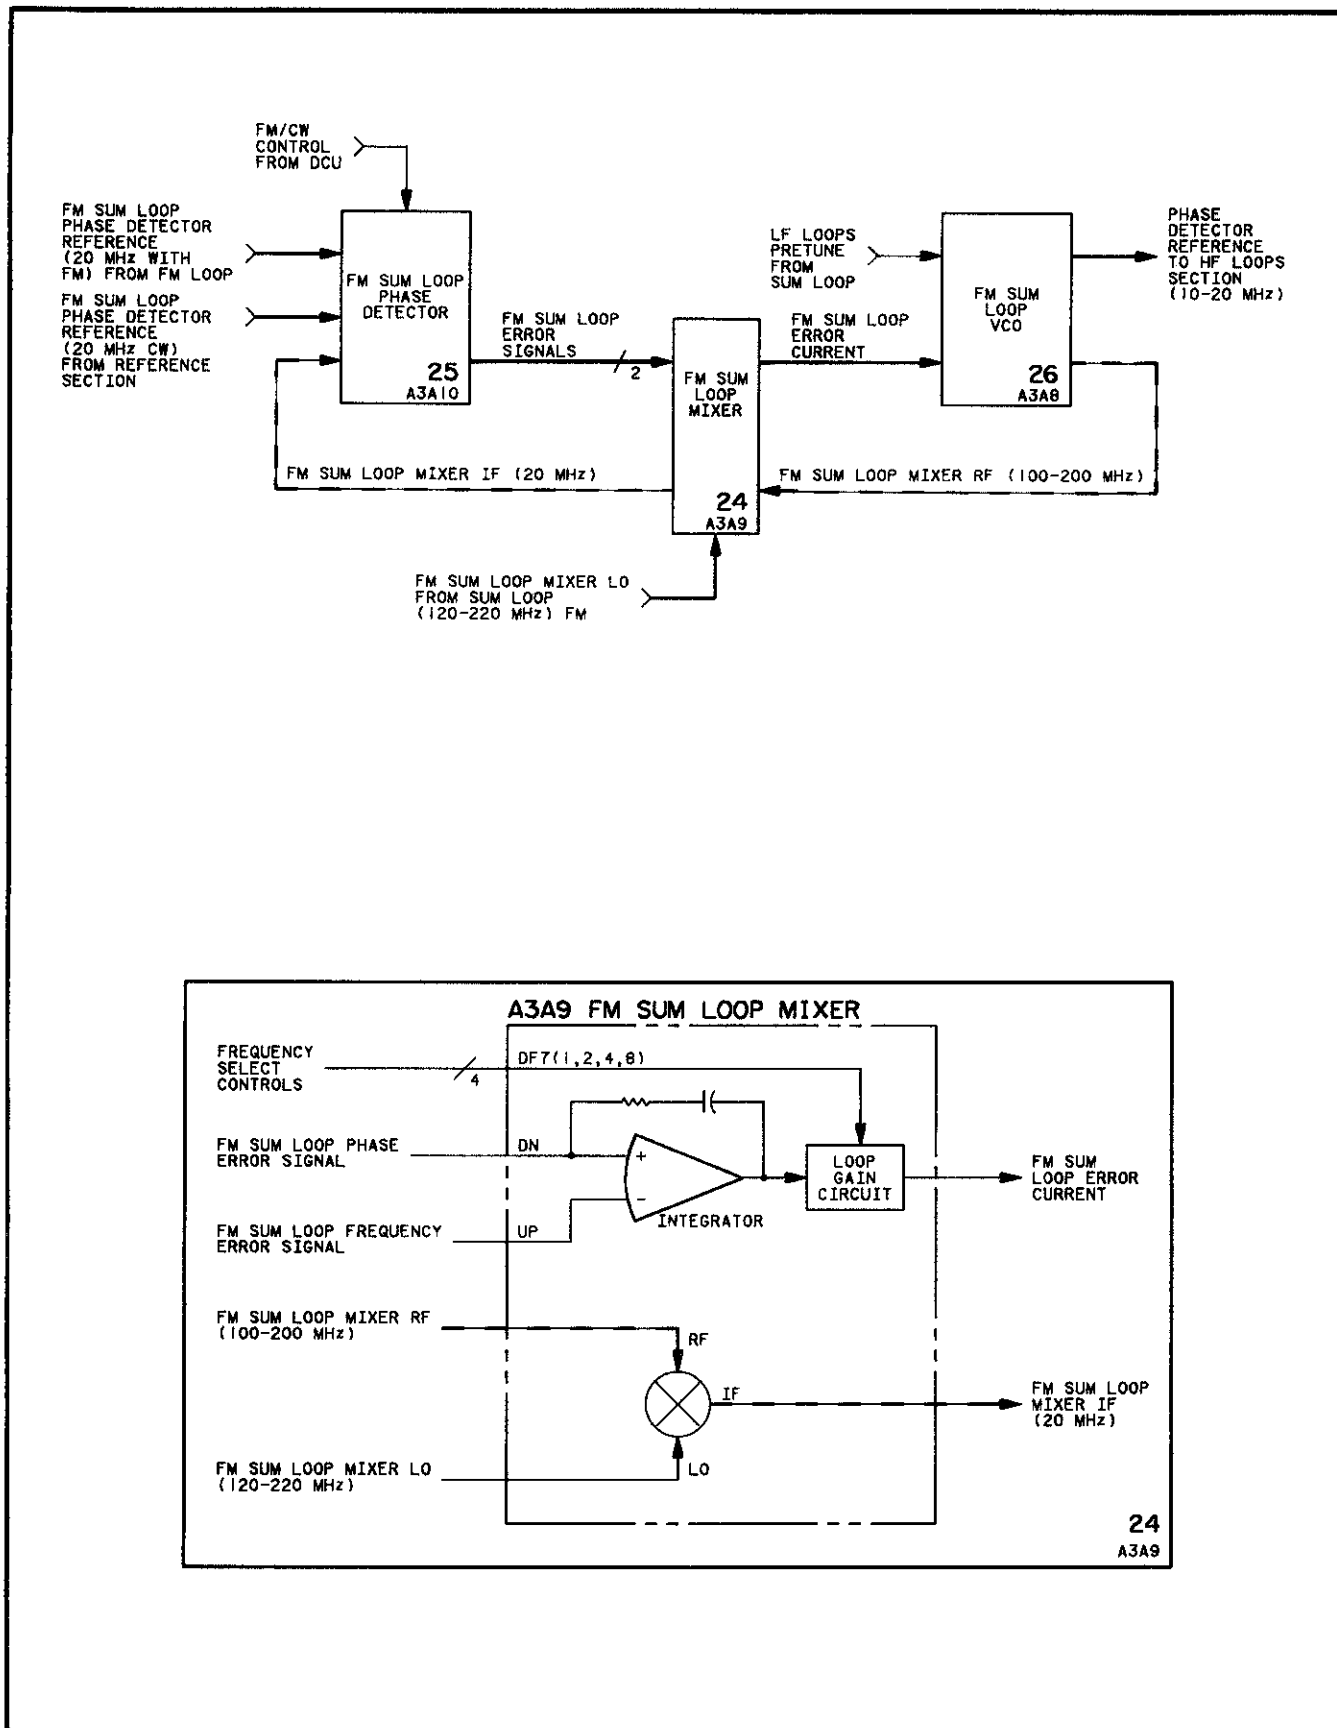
FM/CW CONTROL FROM DCU

FM SUM LOOP PHASE DETECTOR REFERENCE (20 MHz WITH FM) FROM FM LOOP

FM SUM LOOP PHASE DETECTOR REFERENCE (20 MHz CW) FROM REFERENCE SECTION

FM SUM LOOP PHASE DETECTOR
25
A3A10

FM SUM LOOP ERROR SIGNALS
2

FM SUM LOOP MIXER
24
A3A9

LF LOOPS PRETUNE FROM SUM LOOP

FM SUM LOOP ERROR CURRENT

FM SUM LOOP VCO
26
A3A8

PHASE DETECTOR REFERENCE TO HF LOOPS SECTION (10-20 MHz)

FM SUM LOOP MIXER IF (20 MHz)

FM SUM LOOP MIXER RF (100-200 MHz)

FM SUM LOOP MIXER LO FROM SUM LOOP (120-220 MHz) FM

A3A9 FM SUM LOOP MIXER

FREQUENCY SELECT CONTROLS

4

DF7(1,2,4,8)

FM SUM LOOP PHASE ERROR SIGNAL

DN

+

−

INTEGRATOR

LOOP GAIN CIRCUIT

FM SUM LOOP ERROR CURRENT

FM SUM LOOP FREQUENCY ERROR SIGNAL

UP

FM SUM LOOP MIXER RF (100-200 MHz)

RF

IF

FM SUM LOOP MIXER IF (20 MHz)

FM SUM LOOP MIXER LO (120-220 MHz)

LO

24
A3A9